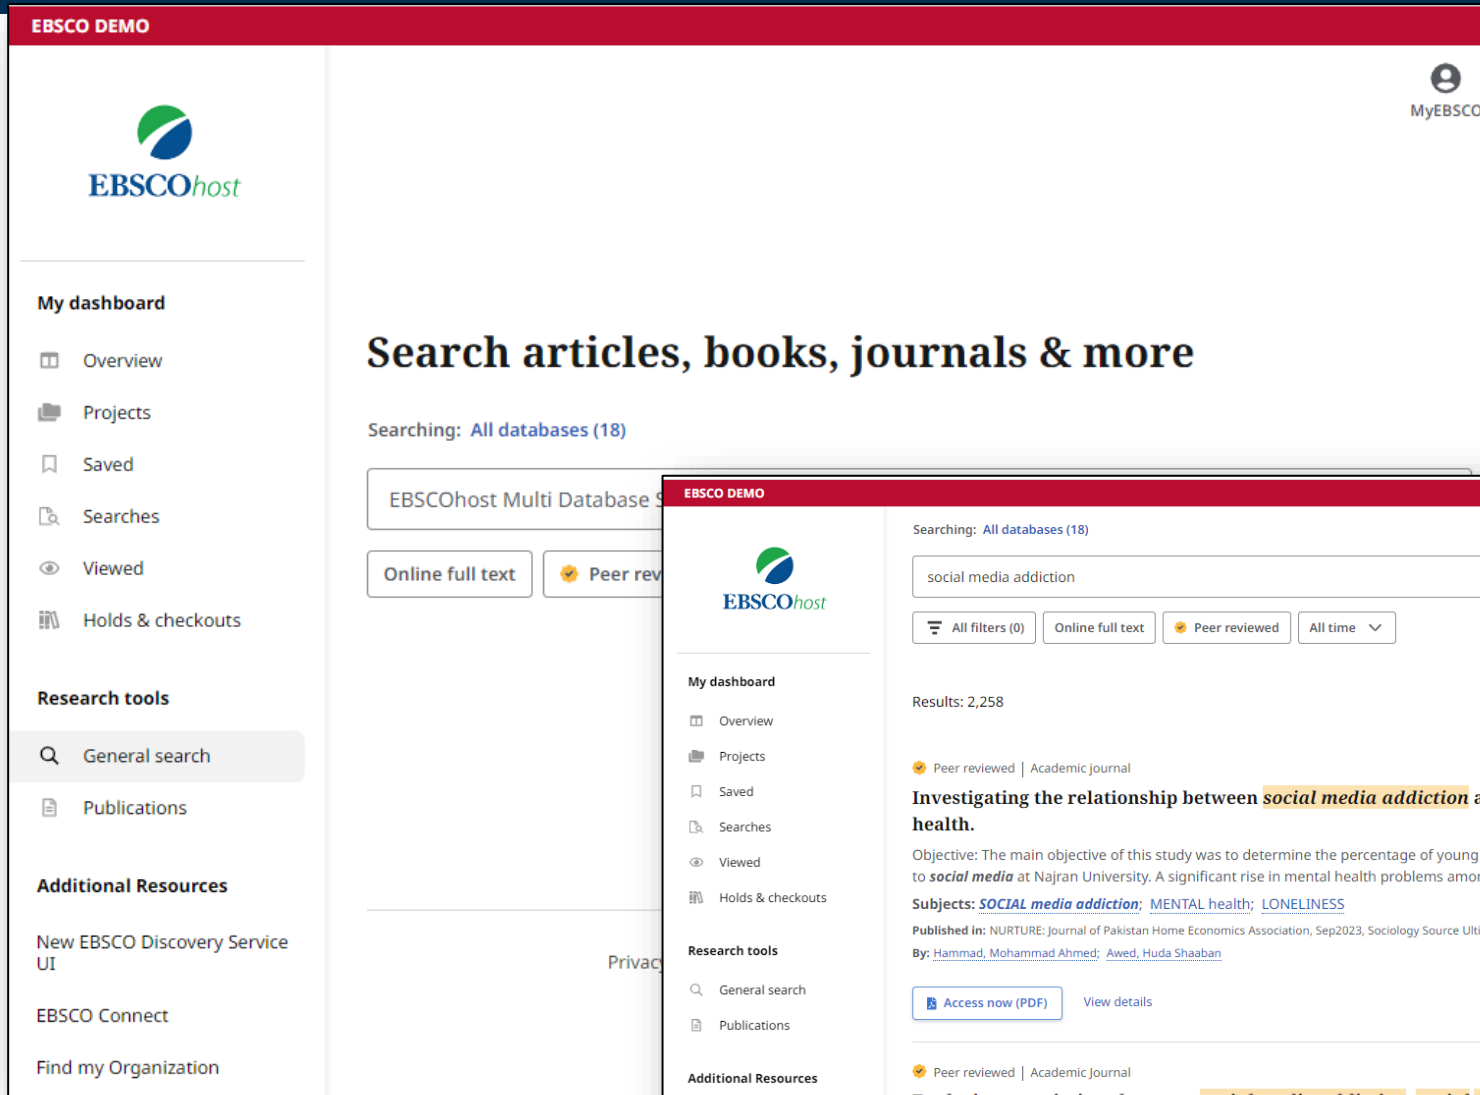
EBSCO DEMO

EBSCOhost

MyEBSCO

My dashboard

Overview

Projects

Saved

Searches

Viewed

Holds & checkouts

Research tools

General search

Publications

Additional Resources

New EBSCO Discovery Service UI

EBSCO Connect

Find my Organization

Search articles, books, journals & more

Searching: All databases (18)

EBSCOhost Multi Database S

Online full text

Peer rev

Privacy

EBSCO DEMO

EBSCOhost

My dashboard

Overview

Projects

Saved

Searches

Viewed

Holds & checkouts

Research tools

General search

Publications

Additional Resources

Searching: All databases (18)

social media addiction

All filters (0)

Online full text

Peer reviewed

All time

Results: 2,258

Peer reviewed | Academic journal

Investigating the relationship between social media addiction a health.

Objective: The main objective of this study was to determine the percentage of young to social media at Najran University. A significant rise in mental health problems amo

Subjects: SOCIAL media addiction; MENTAL health; LONELINESS

Published in: NURTURE: Journal of Pakistan Home Economics Association, Sep2023, Sociology Source Ulti

By: Hammad, Mohammad Ahmed; Awed, Huda Shaaban

Access now (PDF)

View details

Peer reviewed | Academic Journal